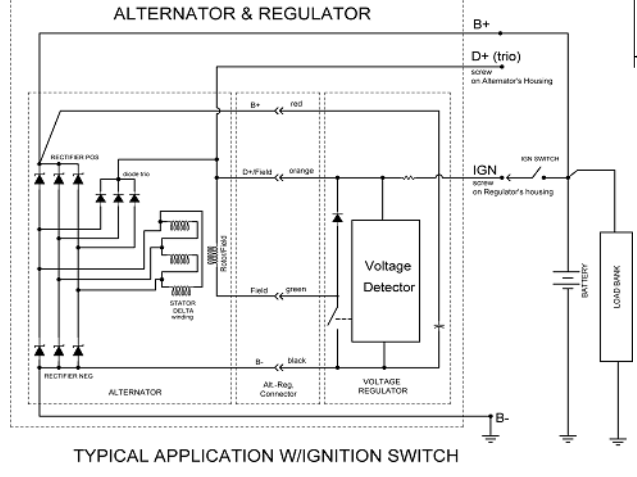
ALTERNATOR & REGULATOR

B+

D+ (trio)
screw
on Alternator's Housing

B+ red

RECTIFIER POS

diode trio

D+/Field orange

IGN
screw
on Regulator's housing

IGN SWITCH

Rotor/Field

Voltage Detector

STATOR DELTA winding

Field green

BATTERY

LOAD BANK

B- black

RECTIFIER NEG

ALTERNATOR

Alt.-Reg. Connector

VOLTAGE REGULATOR

B-

TYPICAL APPLICATION W/IGNITION SWITCH